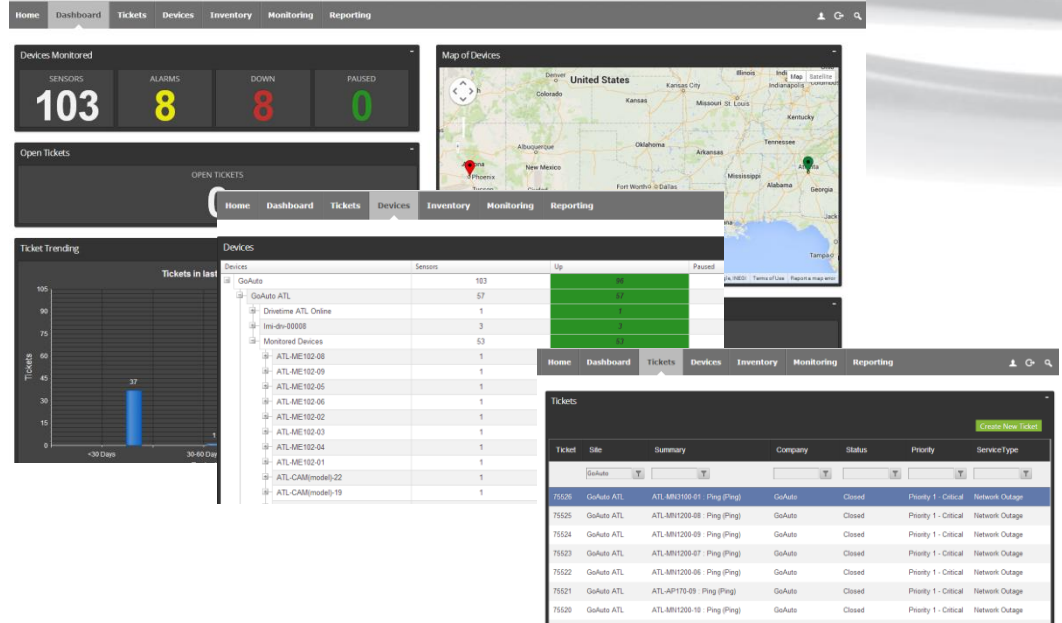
Home Dashboard Tickets Devices Inventory Monitoring Reporting

Devices Monitored

| SENSORS | ALARMS | DOWN | PAUSED |
|---|---|---|---|
| 103 | 8 | 8 | 0 |

Open Tickets

OPEN TICKETS

Ticket Trending

Tickets in last

105
90
75
60
45
30
15
0

Tickets

37

<30 Days

30-60 Day

Map of Devices

Map Satellite

Denver United States Colorado Kansas Kansas City Missouri St. Louis Illinois Indianapolis Kentucky Tennessee Albuquerque New Mexico Oklahoma Arkansas Phoenix Tucson Fort Worth Dallas Mississippi Alabama Atlanta Georgia Jack Tampa

Terms of Use Report a map error

Home Dashboard Tickets Devices Inventory Monitoring Reporting

Devices

| Devices | Sensors | Up | Paused |
|---|---|---|---|
| GoAuto | 103 | 96 | |
| GoAuto ATL | 57 | 57 | |
| Drivetime ATL Online | 1 | 1 | |
| lmi-dn-00008 | 3 | 3 | |
| Monitored Devices | 53 | 53 | |
| ATL-ME102-08 | 1 | | |
| ATL-ME102-09 | 1 | | |
| ATL-ME102-05 | 1 | | |
| ATL-ME102-06 | 1 | | |
| ATL-ME102-02 | 1 | | |
| ATL-ME102-03 | 1 | | |
| ATL-ME102-04 | 1 | | |
| ATL-ME102-01 | 1 | | |
| ATL-CAM(model)-22 | 1 | | |
| ATL-CAM(model)-19 | 1 | | |

Home Dashboard Tickets Devices Inventory Monitoring Reporting

Tickets

Create New Ticket

| Ticket | Site | Summary | Company | Status | Priority | ServiceType |
|---|---|---|---|---|---|---|
| | GoAuto | | | | | |
| 75526 | GoAuto ATL | ATL-MN3100-01 : Ping (Ping) | GoAuto | Closed | Priority 1 - Critical | Network Outage |
| 75525 | GoAuto ATL | ATL-MN1200-08 : Ping (Ping) | GoAuto | Closed | Priority 1 - Critical | Network Outage |
| 75524 | GoAuto ATL | ATL-MN1200-09 : Ping (Ping) | GoAuto | Closed | Priority 1 - Critical | Network Outage |
| 75523 | GoAuto ATL | ATL-MN1200-07 : Ping (Ping) | GoAuto | Closed | Priority 1 - Critical | Network Outage |
| 75522 | GoAuto ATL | ATL-MN1200-06 : Ping (Ping) | GoAuto | Closed | Priority 1 - Critical | Network Outage |
| 75521 | GoAuto ATL | ATL-AP170-09 : Ping (Ping) | GoAuto | Closed | Priority 1 - Critical | Network Outage |
| 75520 | GoAuto ATL | ATL-MN1200-10 : Ping (Ping) | GoAuto | Closed | Priority 1 - Critical | Network Outage |